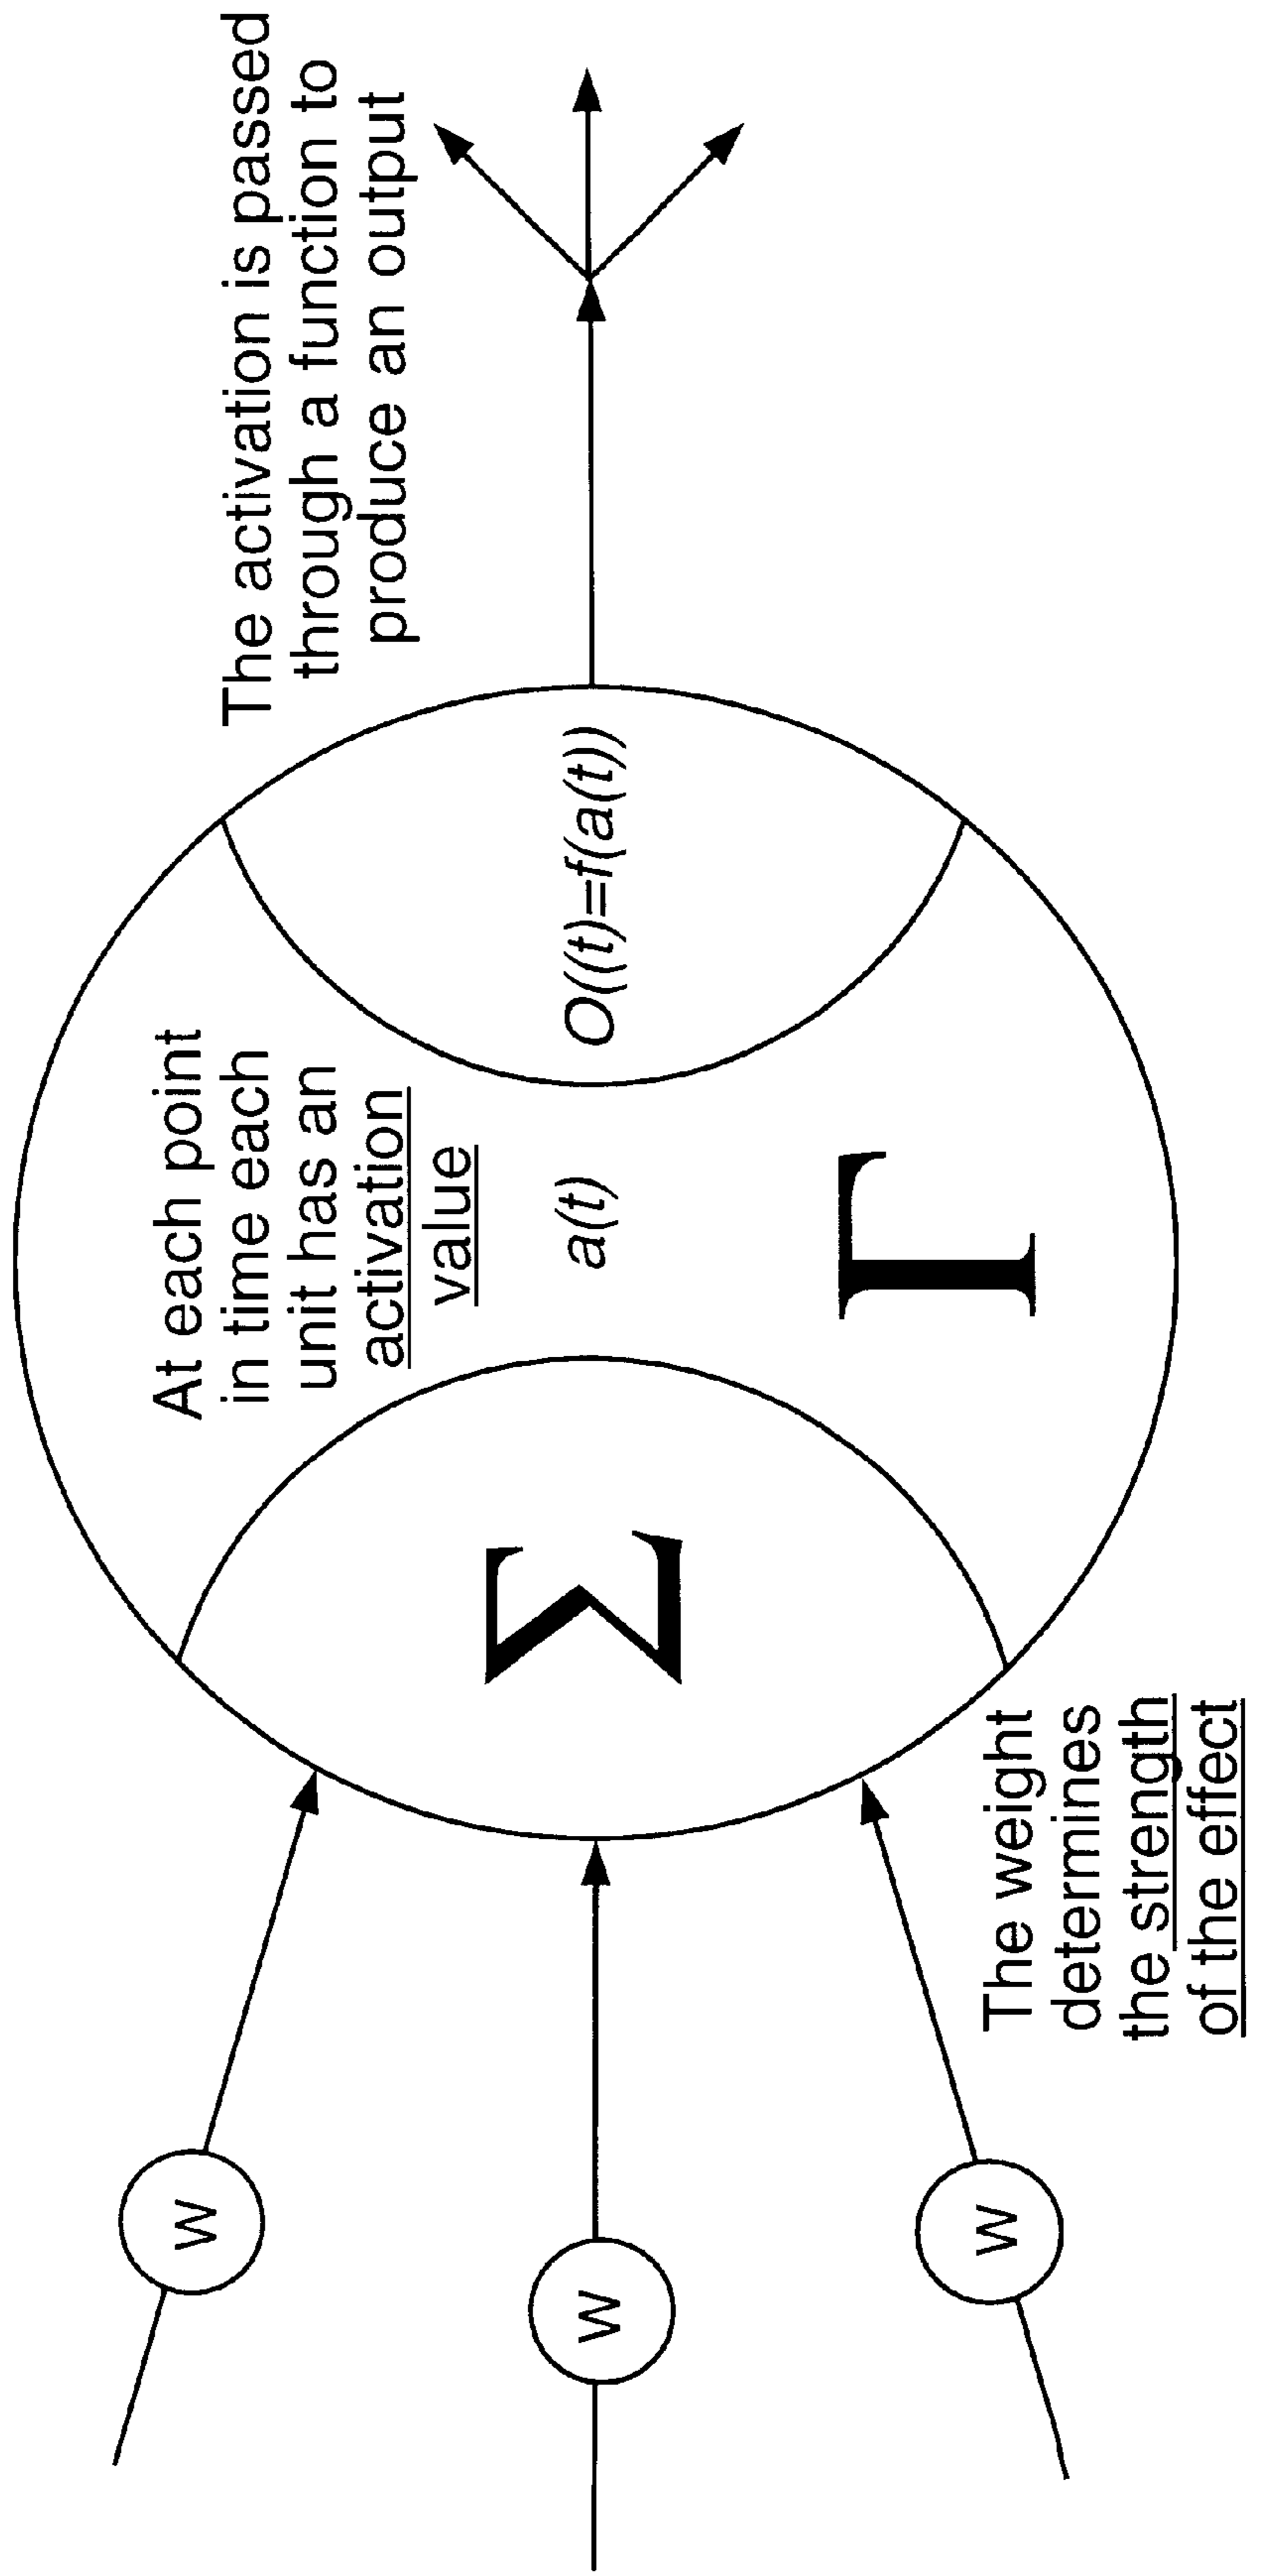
W
W
W

The weight determines the strength of the effect

$\Sigma$

At each point in time each unit has an activation value

$a(t)$

$\Gamma$

$O((t)=f(a(t))$

The activation is passed through a function to produce an output